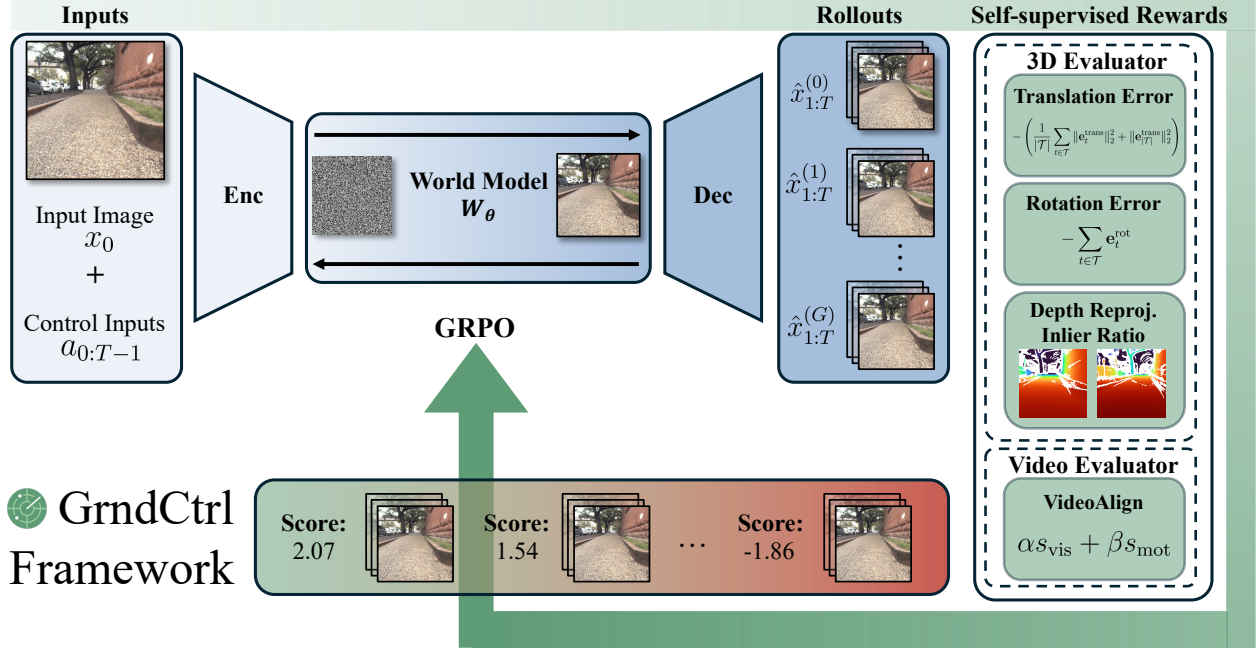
Inputs

Input Image
$x_0$
+
Control Inputs
$a_{0:T-1}$

Enc

World Model
$W_\theta$

GRPO

Dec

Rollouts

$\hat{x}_{1:T}^{(0)}$

$\hat{x}_{1:T}^{(1)}$

⋮

$\hat{x}_{1:T}^{(G)}$

Self-supervised Rewards

3D Evaluator

Translation Error

$-\left(\frac{1}{|\mathcal{T}|}\sum_{t\in\mathcal{T}}\|\mathbf{e}_t^{\text{trans}}\|_2^2+\|\mathbf{e}_{|\mathcal{T}|}^{\text{trans}}\|_2^2\right)$

Rotation Error

$-\sum_{t\in\mathcal{T}}\mathbf{e}_t^{\text{rot}}$

Depth Reproj.
Inlier Ratio

Video Evaluator

VideoAlign

$\alpha s_{\text{vis}}+\beta s_{\text{mot}}$

GrndCtrl
Framework

Score:
2.07

Score:
1.54

…

Score:
-1.86